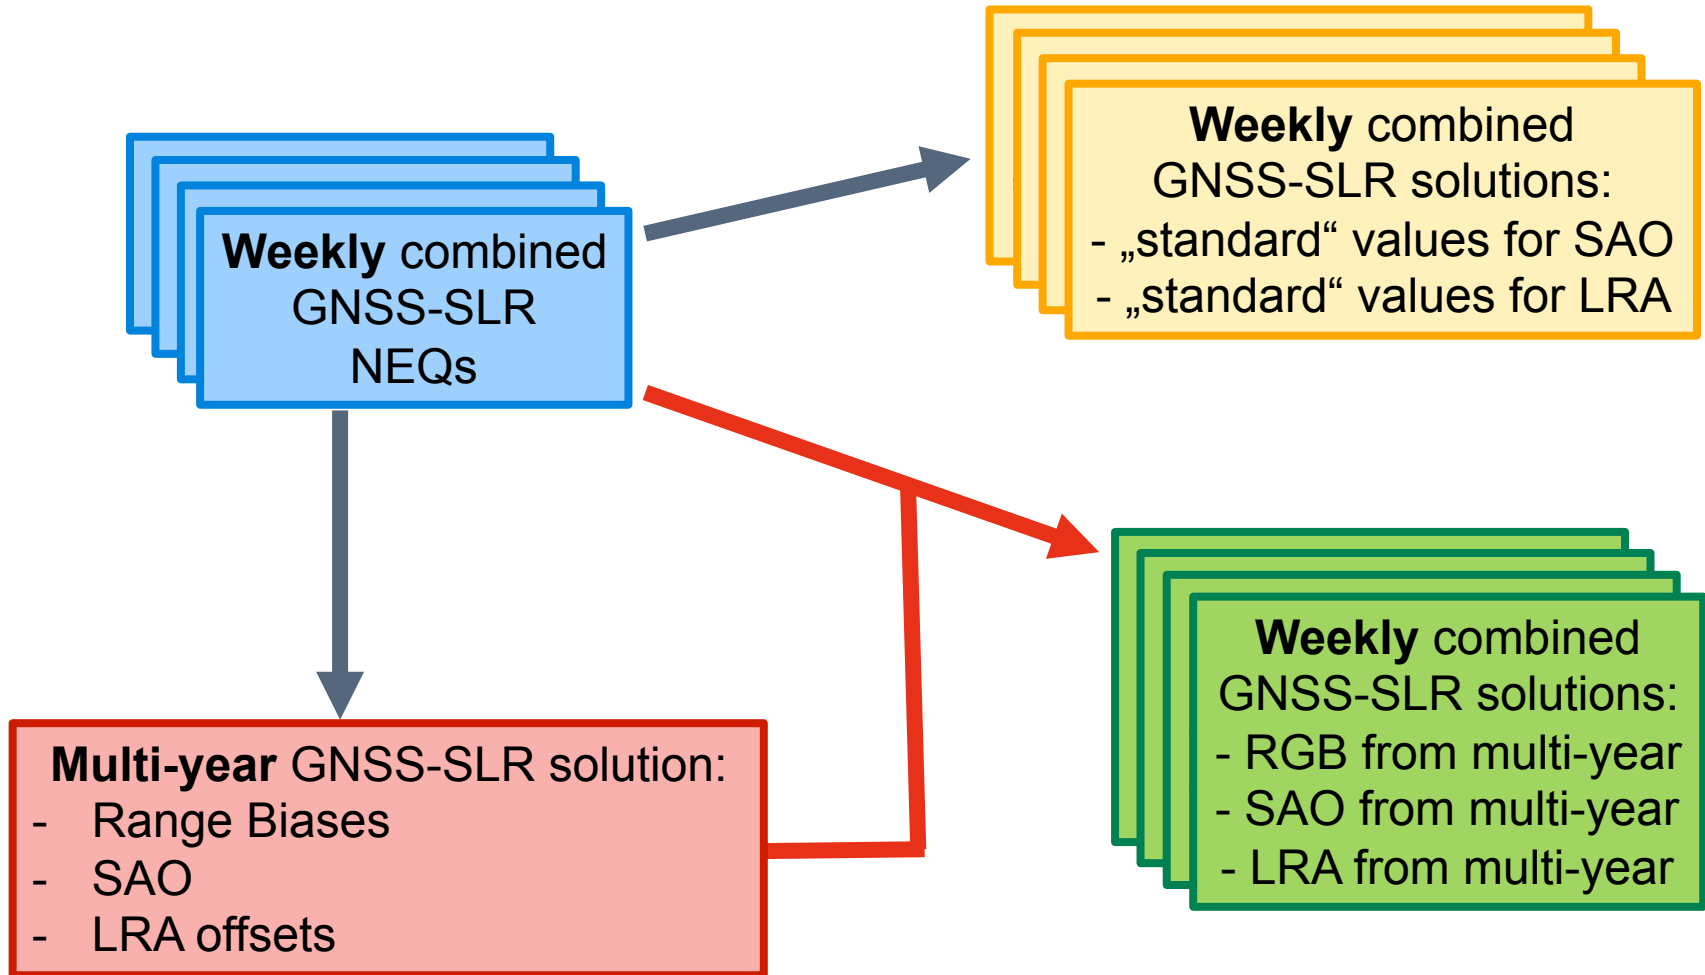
**Weekly** combined GNSS-SLR NEQs

**Weekly** combined GNSS-SLR solutions:
- „standard“ values for SAO
- „standard“ values for LRA

**Multi-year** GNSS-SLR solution:
- Range Biases
- SAO
- LRA offsets

**Weekly** combined GNSS-SLR solutions:
- RGB from multi-year
- SAO from multi-year
- LRA from multi-year